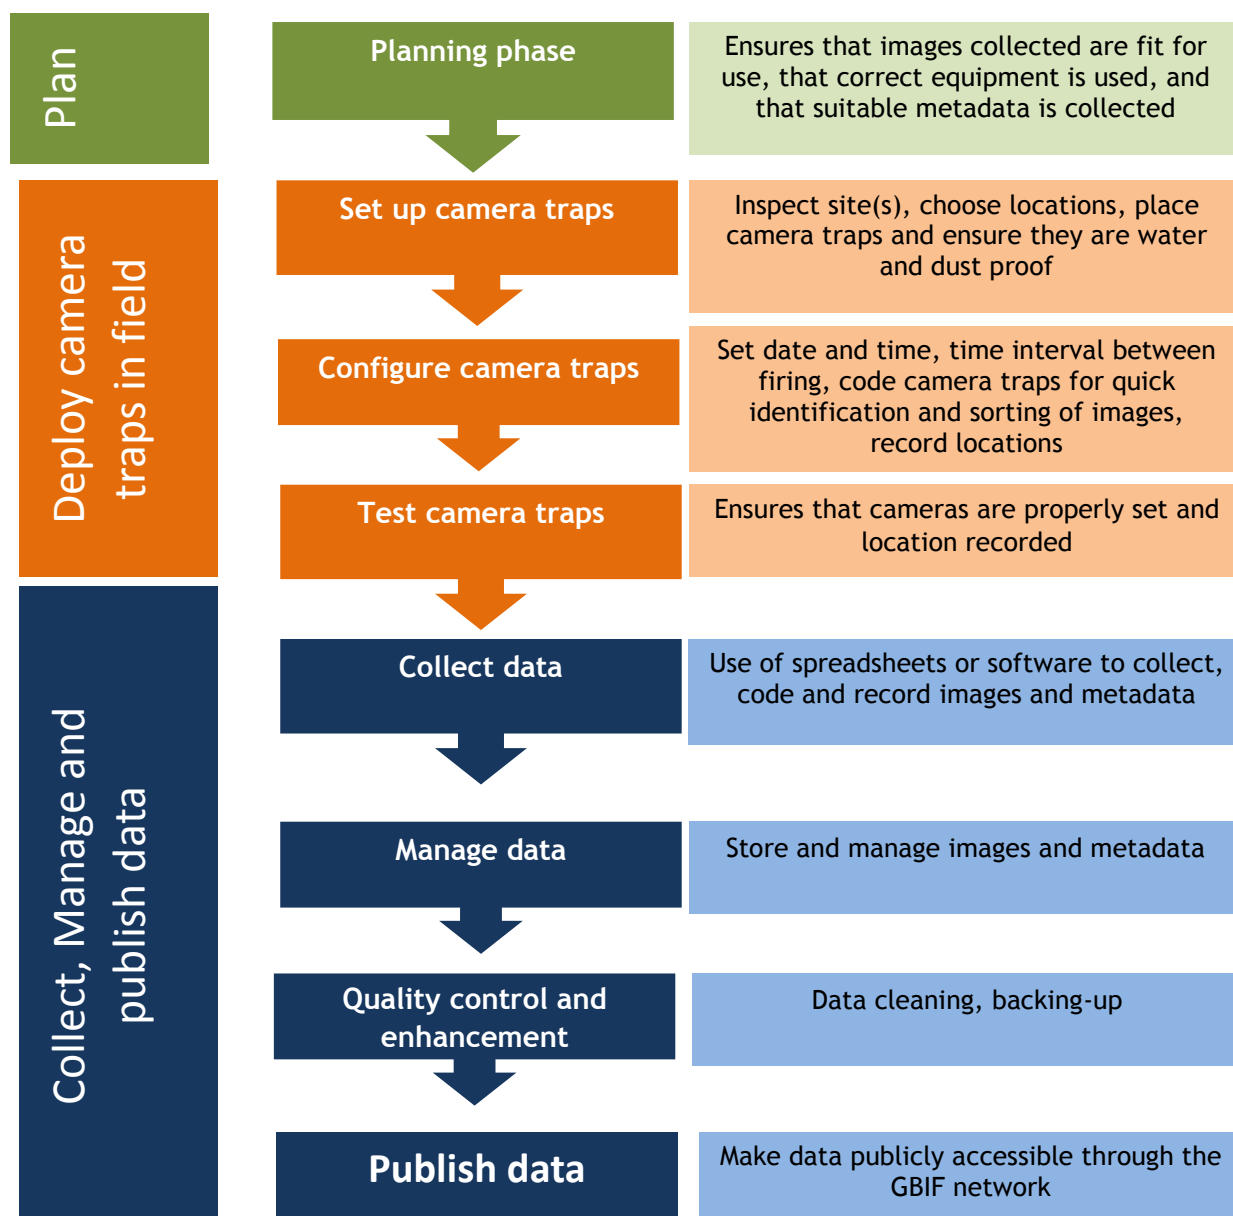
Plan

Planning phase

Ensures that images collected are fit for use, that correct equipment is used, and that suitable metadata is collected

Deploy camera traps in field

Set up camera traps

Inspect site(s), choose locations, place camera traps and ensure they are water and dust proof

Configure camera traps

Set date and time, time interval between firing, code camera traps for quick identification and sorting of images, record locations

Test camera traps

Ensures that cameras are properly set and location recorded

Collect, Manage and publish data

Collect data

Use of spreadsheets or software to collect, code and record images and metadata

Manage data

Store and manage images and metadata

Quality control and enhancement

Data cleaning, backing-up

Publish data

Make data publicly accessible through the GBIF network